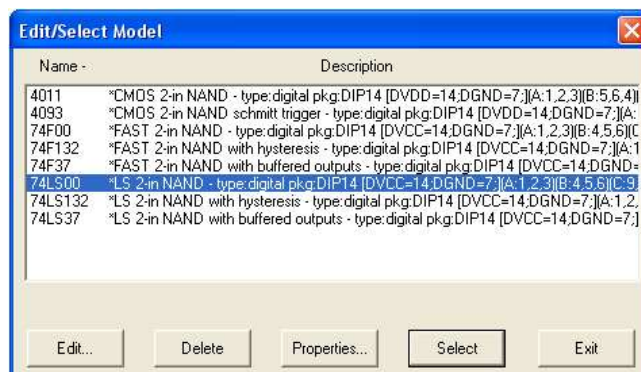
Edit/Select Model

| Name - | Description |
|---|---|
| 4011 | *CMOS 2-in NAND - type:digital pkg:DIP14 [DVDD=14;DGND=7;](A:1,2,3)(B:5,6,4)( |
| 4093 | *CMOS 2-in NAND schmitt trigger - type:digital pkg:DIP14 [DVDD=14;DGND=7;](A: |
| 74F00 | *FAST 2-in NAND - type:digital pkg:DIP14 [DVCC=14;DGND=7;](A:1,2,3)(B:4,5,6)(C |
| 74F132 | *FAST 2-in NAND with hysteresis - type:digital pkg:DIP14 [DVCC=14;DGND=7;](A:1 |
| 74F37 | *FAST 2-in NAND with buffered outputs - type:digital pkg:DIP14 [DVCC=14;DGND= |
| 74LS00 | *LS 2-in NAND - type:digital pkg:DIP14 [DVCC=14;DGND=7;](A:1,2,3)(B:4,5,6)(C:9, |
| 74LS132 | *LS 2-in NAND with hysteresis - type:digital pkg:DIP14 [DVCC=14;DGND=7;](A:1,2, |
| 74LS37 | *LS 2-in NAND with buffered outputs - type:digital pkg:DIP14 [DVCC=14;DGND=7;] |

Edit... Delete Properties... Select Exit